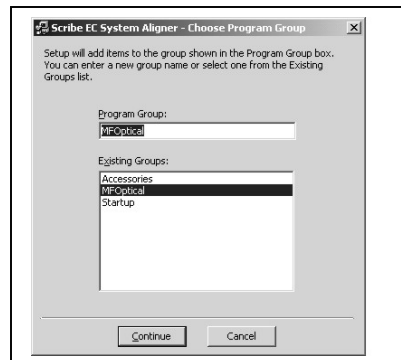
Scribe EC System Aligner - Choose Program Group

Setup will add items to the group shown in the Program Group box. You can enter a new group name or select one from the Existing Groups list.

Program Group:

MFOptical

Existing Groups:

Accessories
MFOptical
Startup

Continue

Cancel